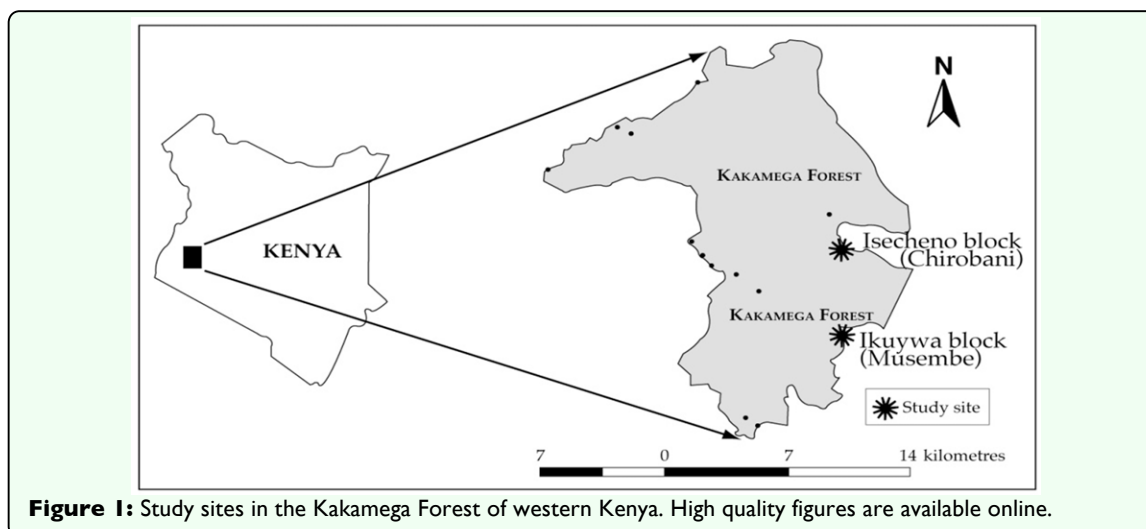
N

KAKAMEGA FOREST

KENYA

Isecheno block (Chirobani)

KAKAMEGA FOREST

Ikuywa block (Musembe)

Study site

7 0 7 14 kilometres

**Figure 1:** Study sites in the Kakamega Forest of western Kenya. High quality figures are available online.